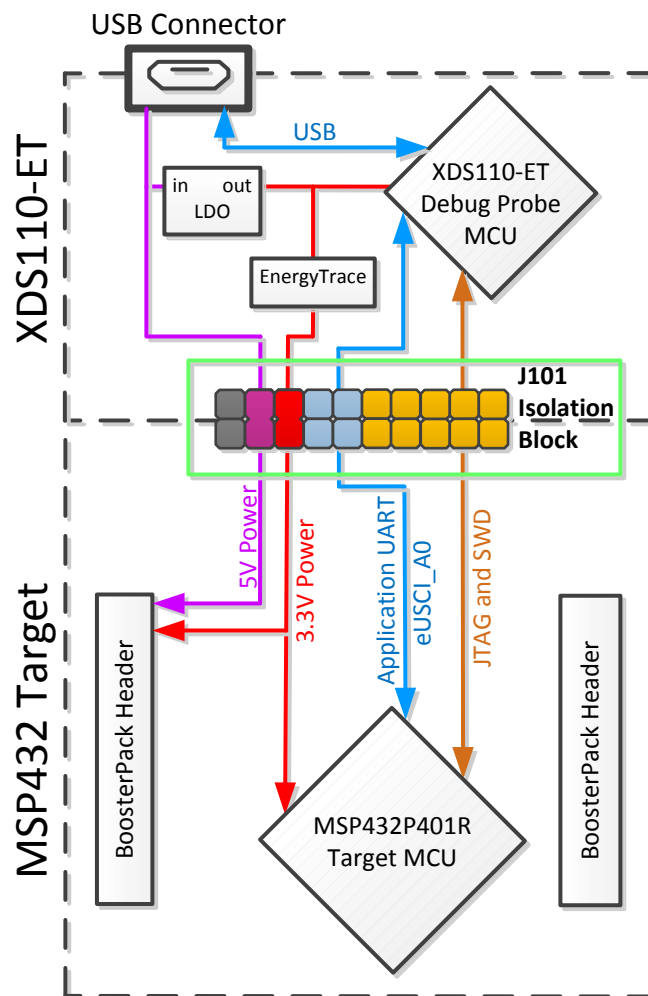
USB Connector

XDS110-ET

USB

in out
LDO

XDS110-ET
Debug Probe
MCU

EnergyTrace

J101
Isolation
Block

MSP432 Target

5V Power

3.3V Power

Application UART
eUSCI_A0

JTAG and SWD

BoosterPack Header

MSP432P401R
Target MCU

BoosterPack Header